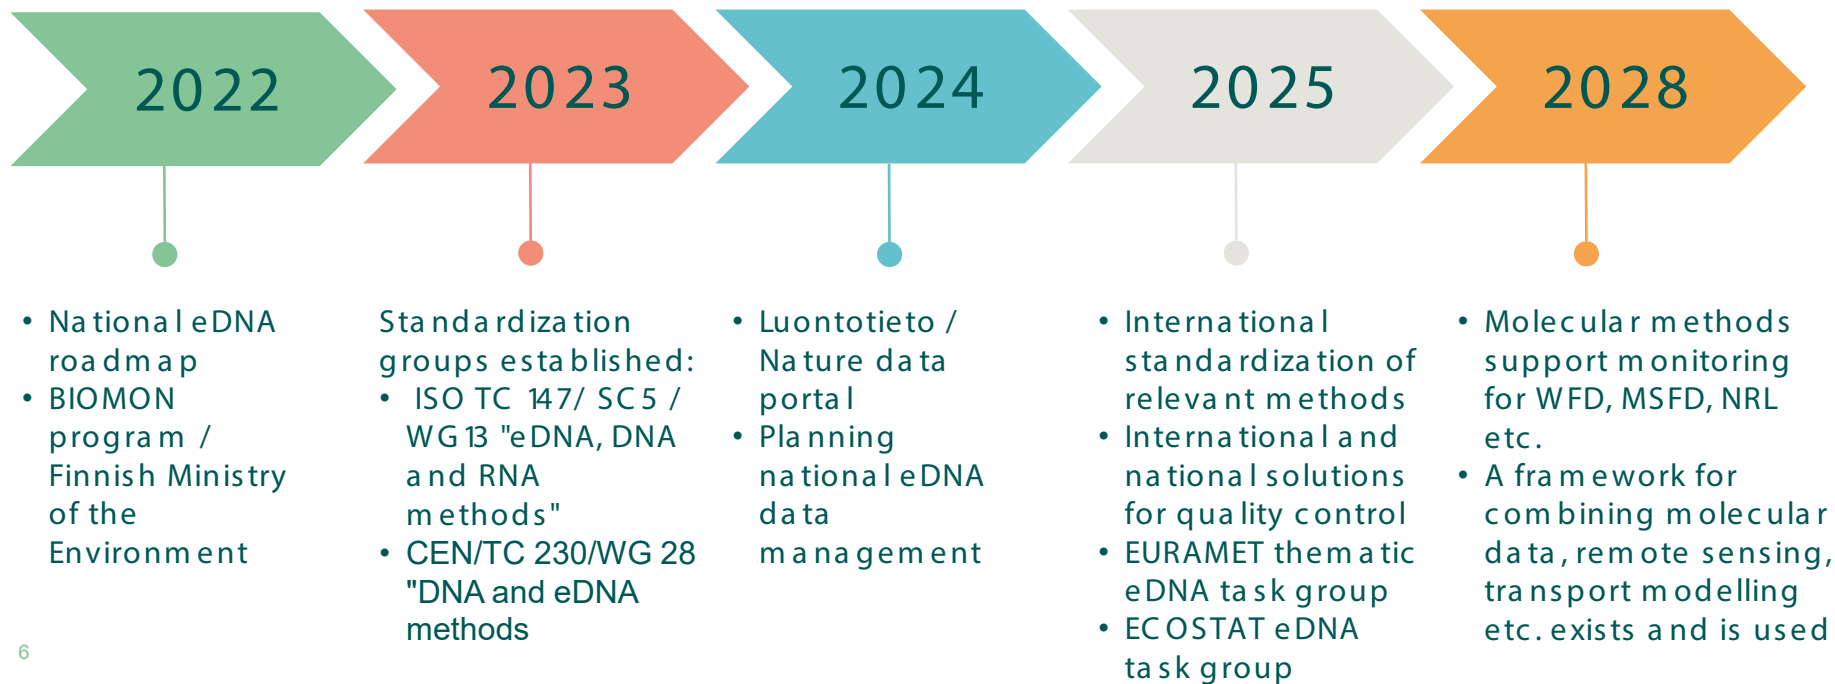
2022

2023

2024

2025

2028

• National eDNA roadmap
• BIOMON program / Finnish Ministry of the Environment

Standardization groups established:
• ISO TC 147/ SC5 / WG13 "eDNA, DNA and RNA methods"
• CEN/TC 230/WG 28 "DNA and eDNA methods

• Luontotieto / Nature data portal
• Planning national eDNA data management

• International standardization of relevant methods
• International and national solutions for quality control
• EURAMET thematic eDNA task group
• ECOSTAT eDNA task group

• Molecular methods support monitoring for WFD, MSFD, NRL etc.
• A framework for combining molecular data, remote sensing, transport modelling etc. exists and is used

6